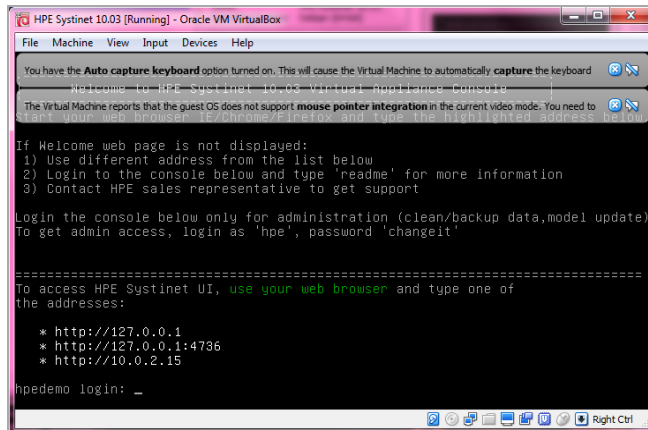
HPE Systinet 10.03 [Running] - Oracle VM VirtualBox

File Machine View Input Devices Help

You have the **Auto capture keyboard** option turned on. This will cause the Virtual Machine to automatically **capture** the keyboard

Welcome to HPE Systinet 10.03 Virtual Appliance Console

The Virtual Machine reports that the guest OS does not support **mouse pointer integration** in the current video mode. You need to

Start your web browser IE/Chrome/Firefox and type the highlighted address below

If Welcome web page is not displayed:
1) Use different address from the list below
2) Login to the console below and type 'readme' for more information
3) Contact HPE sales representative to get support

Login the console below only for administration (clean/backup data,model update)
To get admin access, login as 'hpe', password 'changeit'

================================================================================
To access HPE Systinet UI, use your web browser and type one of the addresses:

* http://127.0.0.1
* http://127.0.0.1:4736
* http://10.0.2.15

hpedemo login: _

Right Ctrl